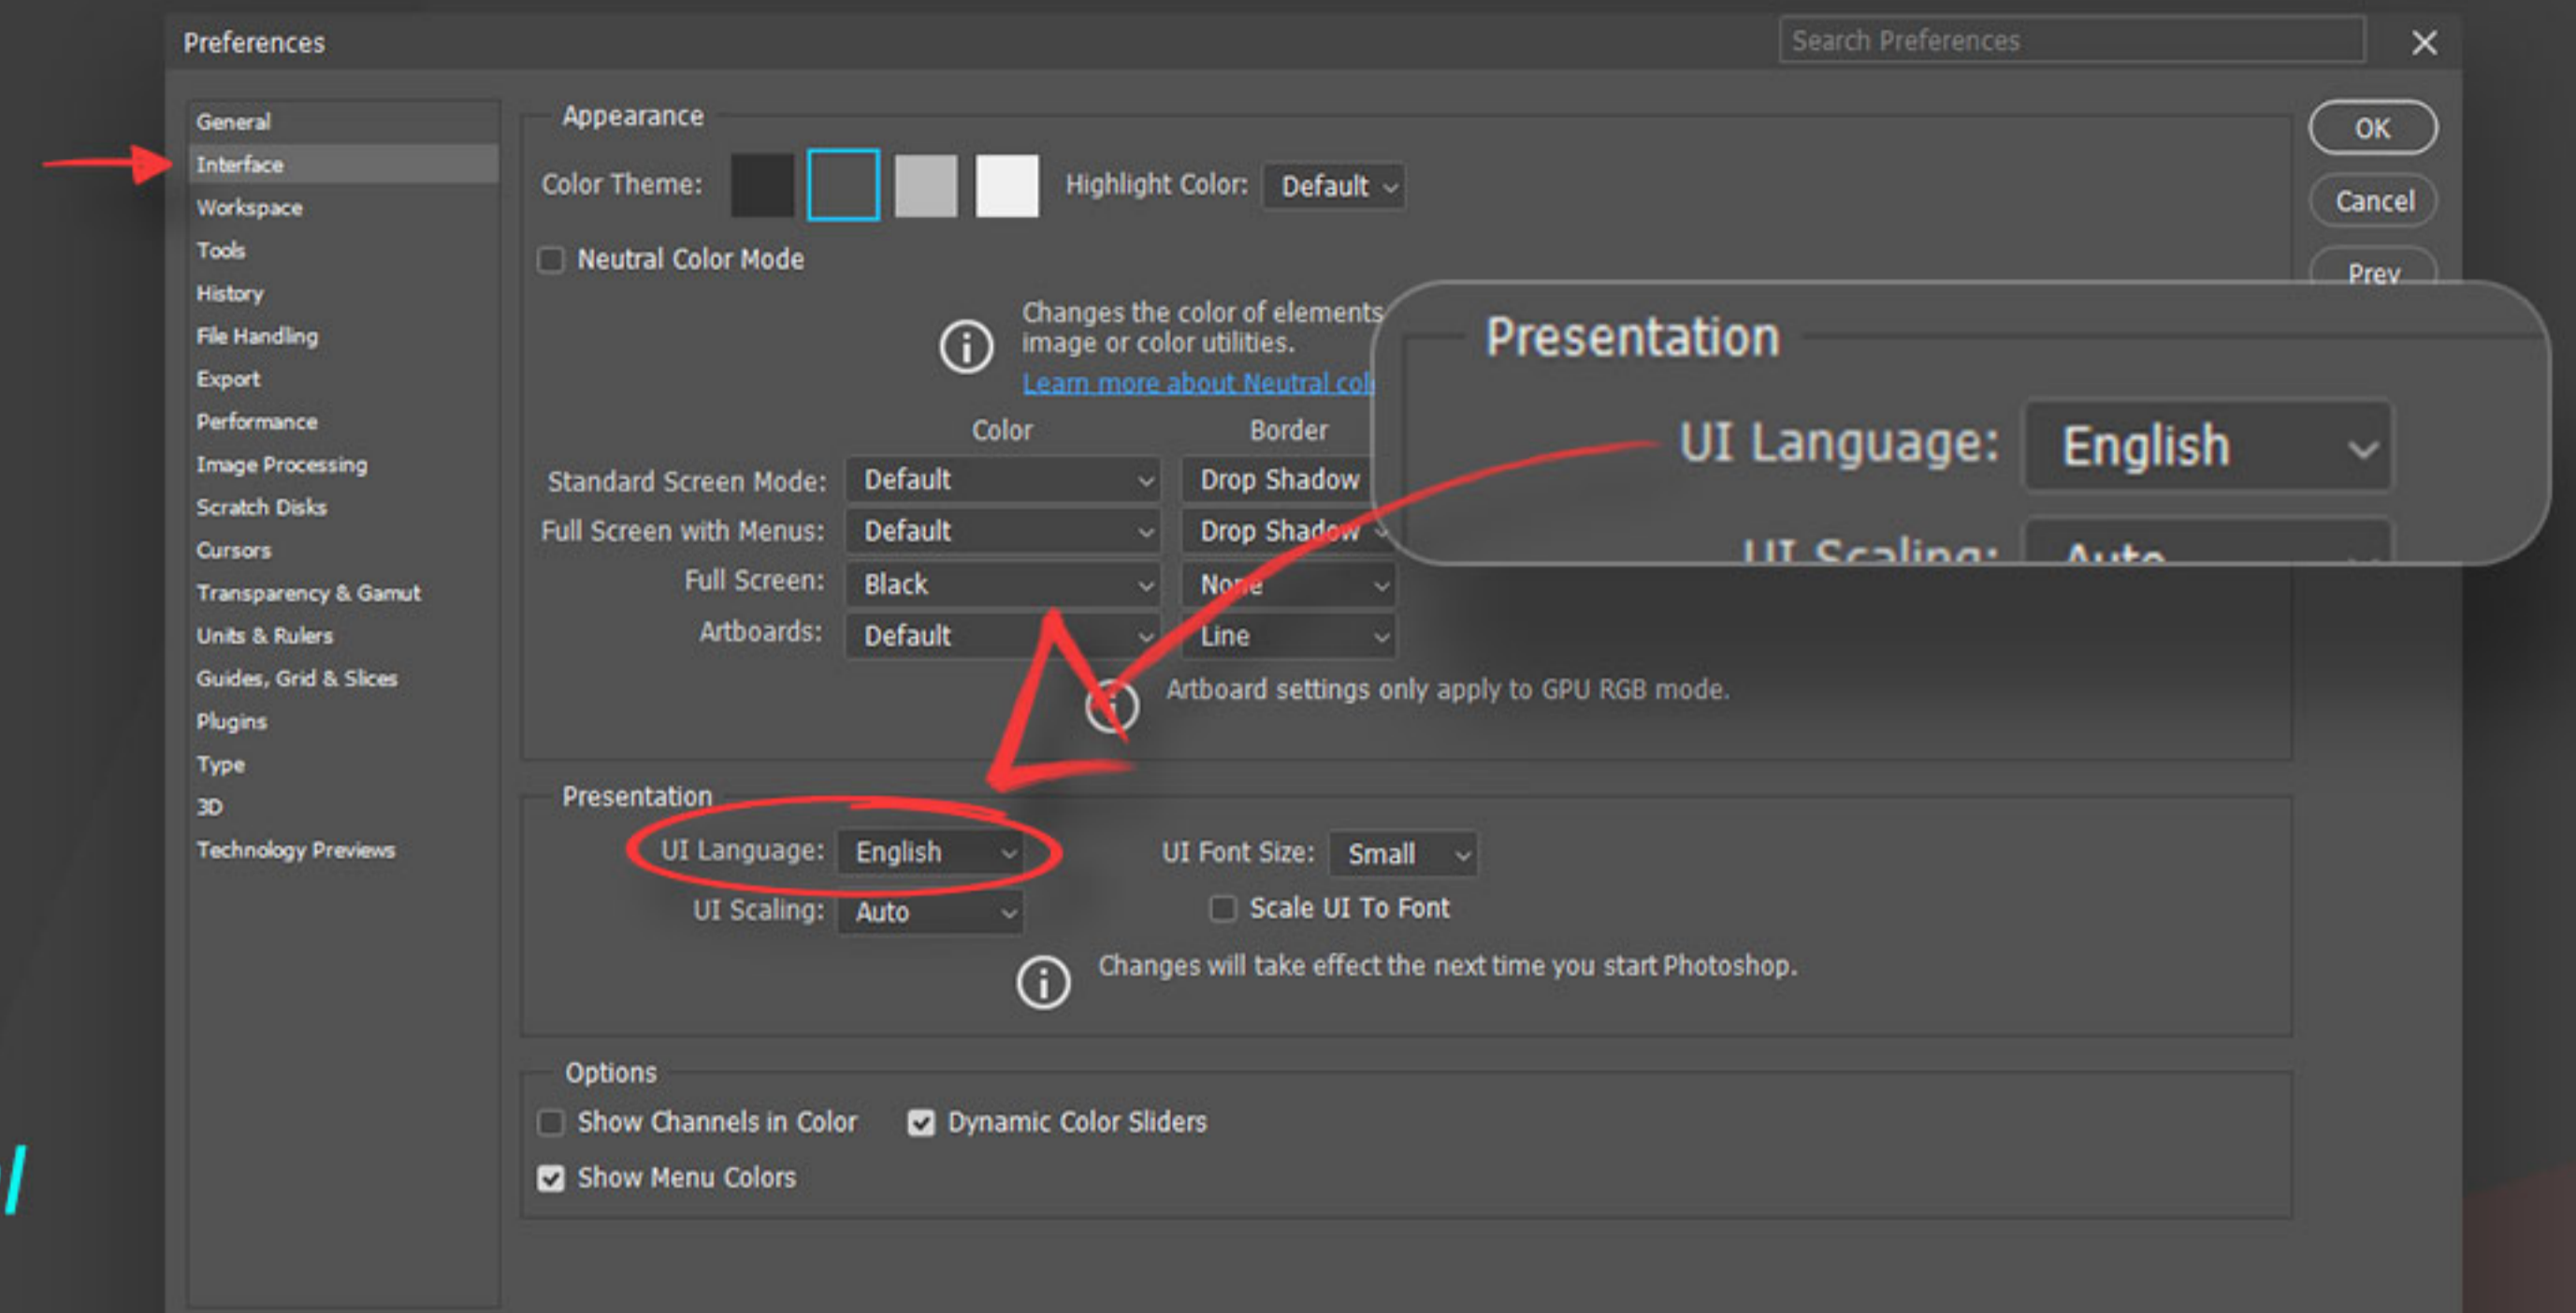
Preferences

Search Preferences

General
Interface
Workspace
Tools
History
File Handling
Export
Performance
Image Processing
Scratch Disks
Cursors
Transparency & Gamut
Units & Rulers
Guides, Grid & Slices
Plugins
Type
3D
Technology Previews

Appearance

Color Theme:

Highlight Color: Default

Neutral Color Mode

Changes the color of elements
image or color utilities.
Learn more about Neutral col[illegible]

| | Color | Border |
|---|---|---|
| Standard Screen Mode: | Default | Drop Shadow |
| Full Screen with Menus: | Default | Drop Shadow |
| Full Screen: | Black | None |
| Artboards: | Default | Line |

Artboard settings only apply to GPU RGB mode.

Presentation

UI Language: English

UI Scaling: Auto

UI Font Size: Small

Scale UI To Font

Changes will take effect the next time you start Photoshop.

Options

Show Channels in Color

Dynamic Color Sliders

Show Menu Colors

OK

Cancel

Prev

Presentation

UI Language: English

UI Scaling: Auto